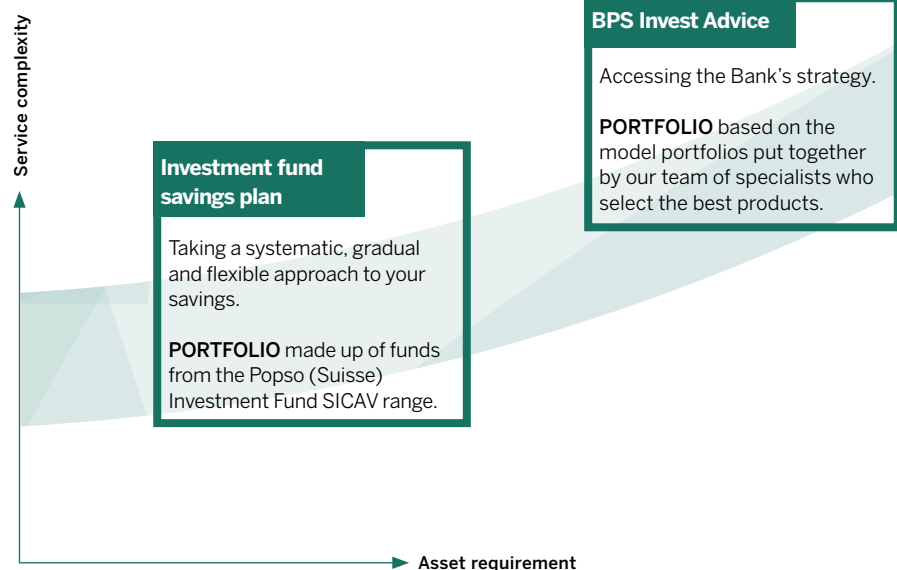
Service complexity

Investment fund savings plan

Taking a systematic, gradual and flexible approach to your savings.

PORTFOLIO made up of funds from the Popso (Suisse) Investment Fund SICAV range.

BPS Invest Advice

Accessing the Bank's strategy.

PORTFOLIO based on the model portfolios put together by our team of specialists who select the best products.

Asset requirement